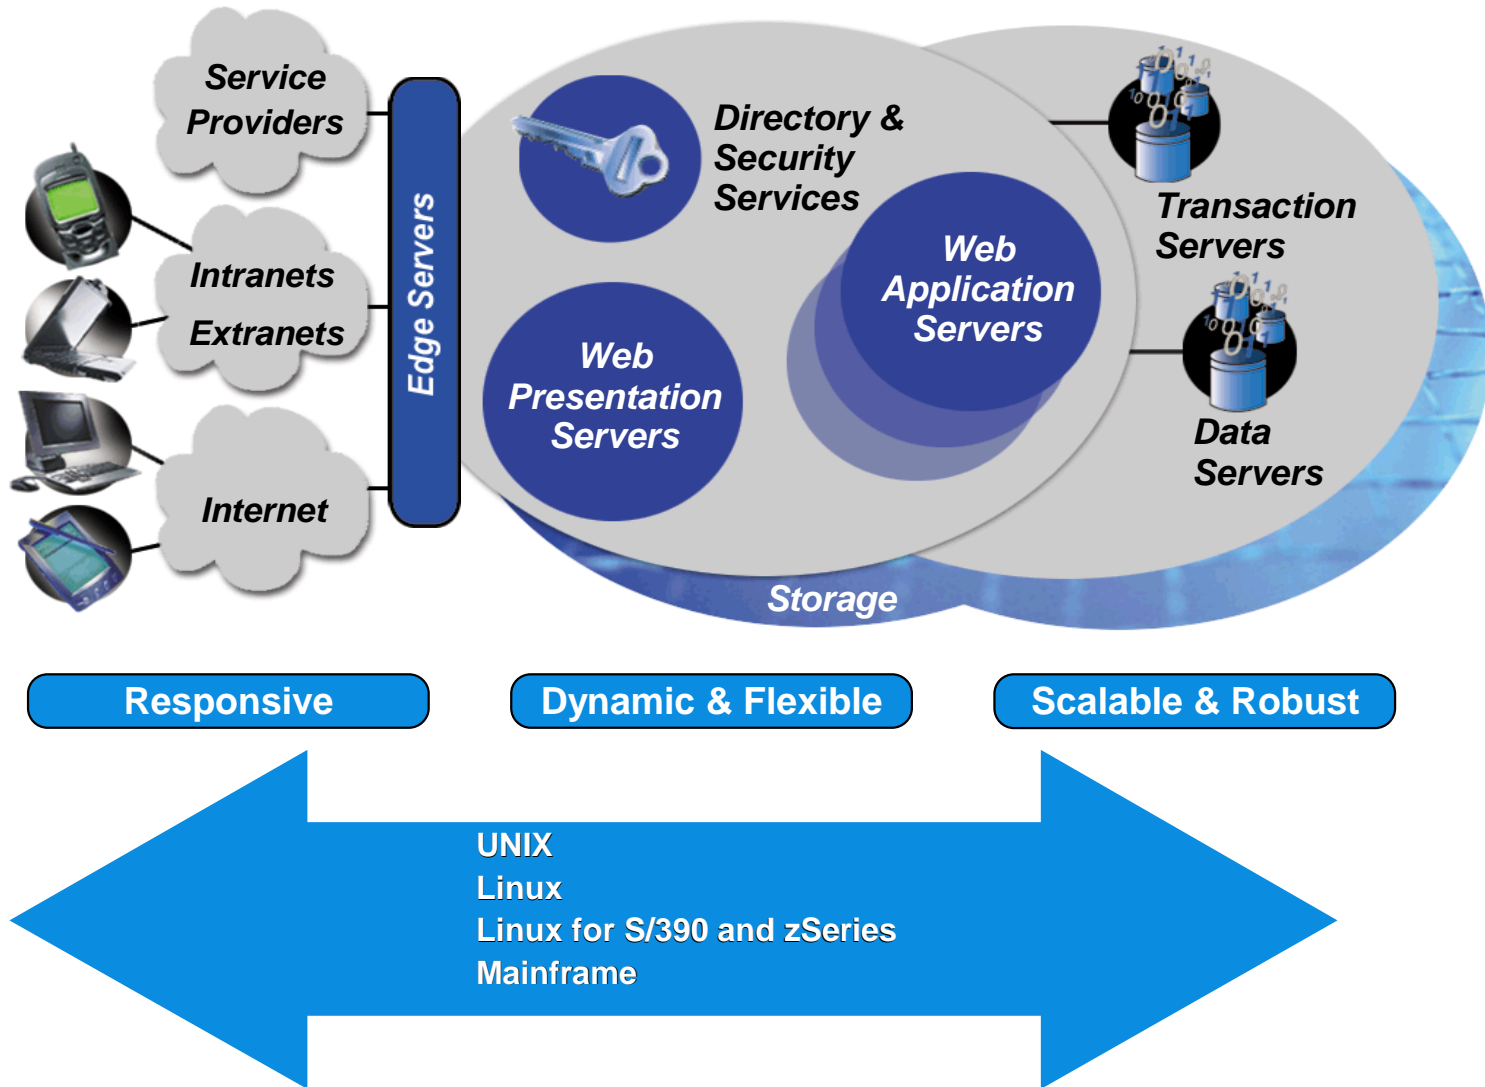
Service Providers

Intranets

Extranets

Internet

Edge Servers

Directory & Security Services

Web Presentation Servers

Web Application Servers

Transaction Servers

Data Servers

Storage

Responsive

Dynamic & Flexible

Scalable & Robust

UNIX
Linux
Linux for S/390 and zSeries
Mainframe